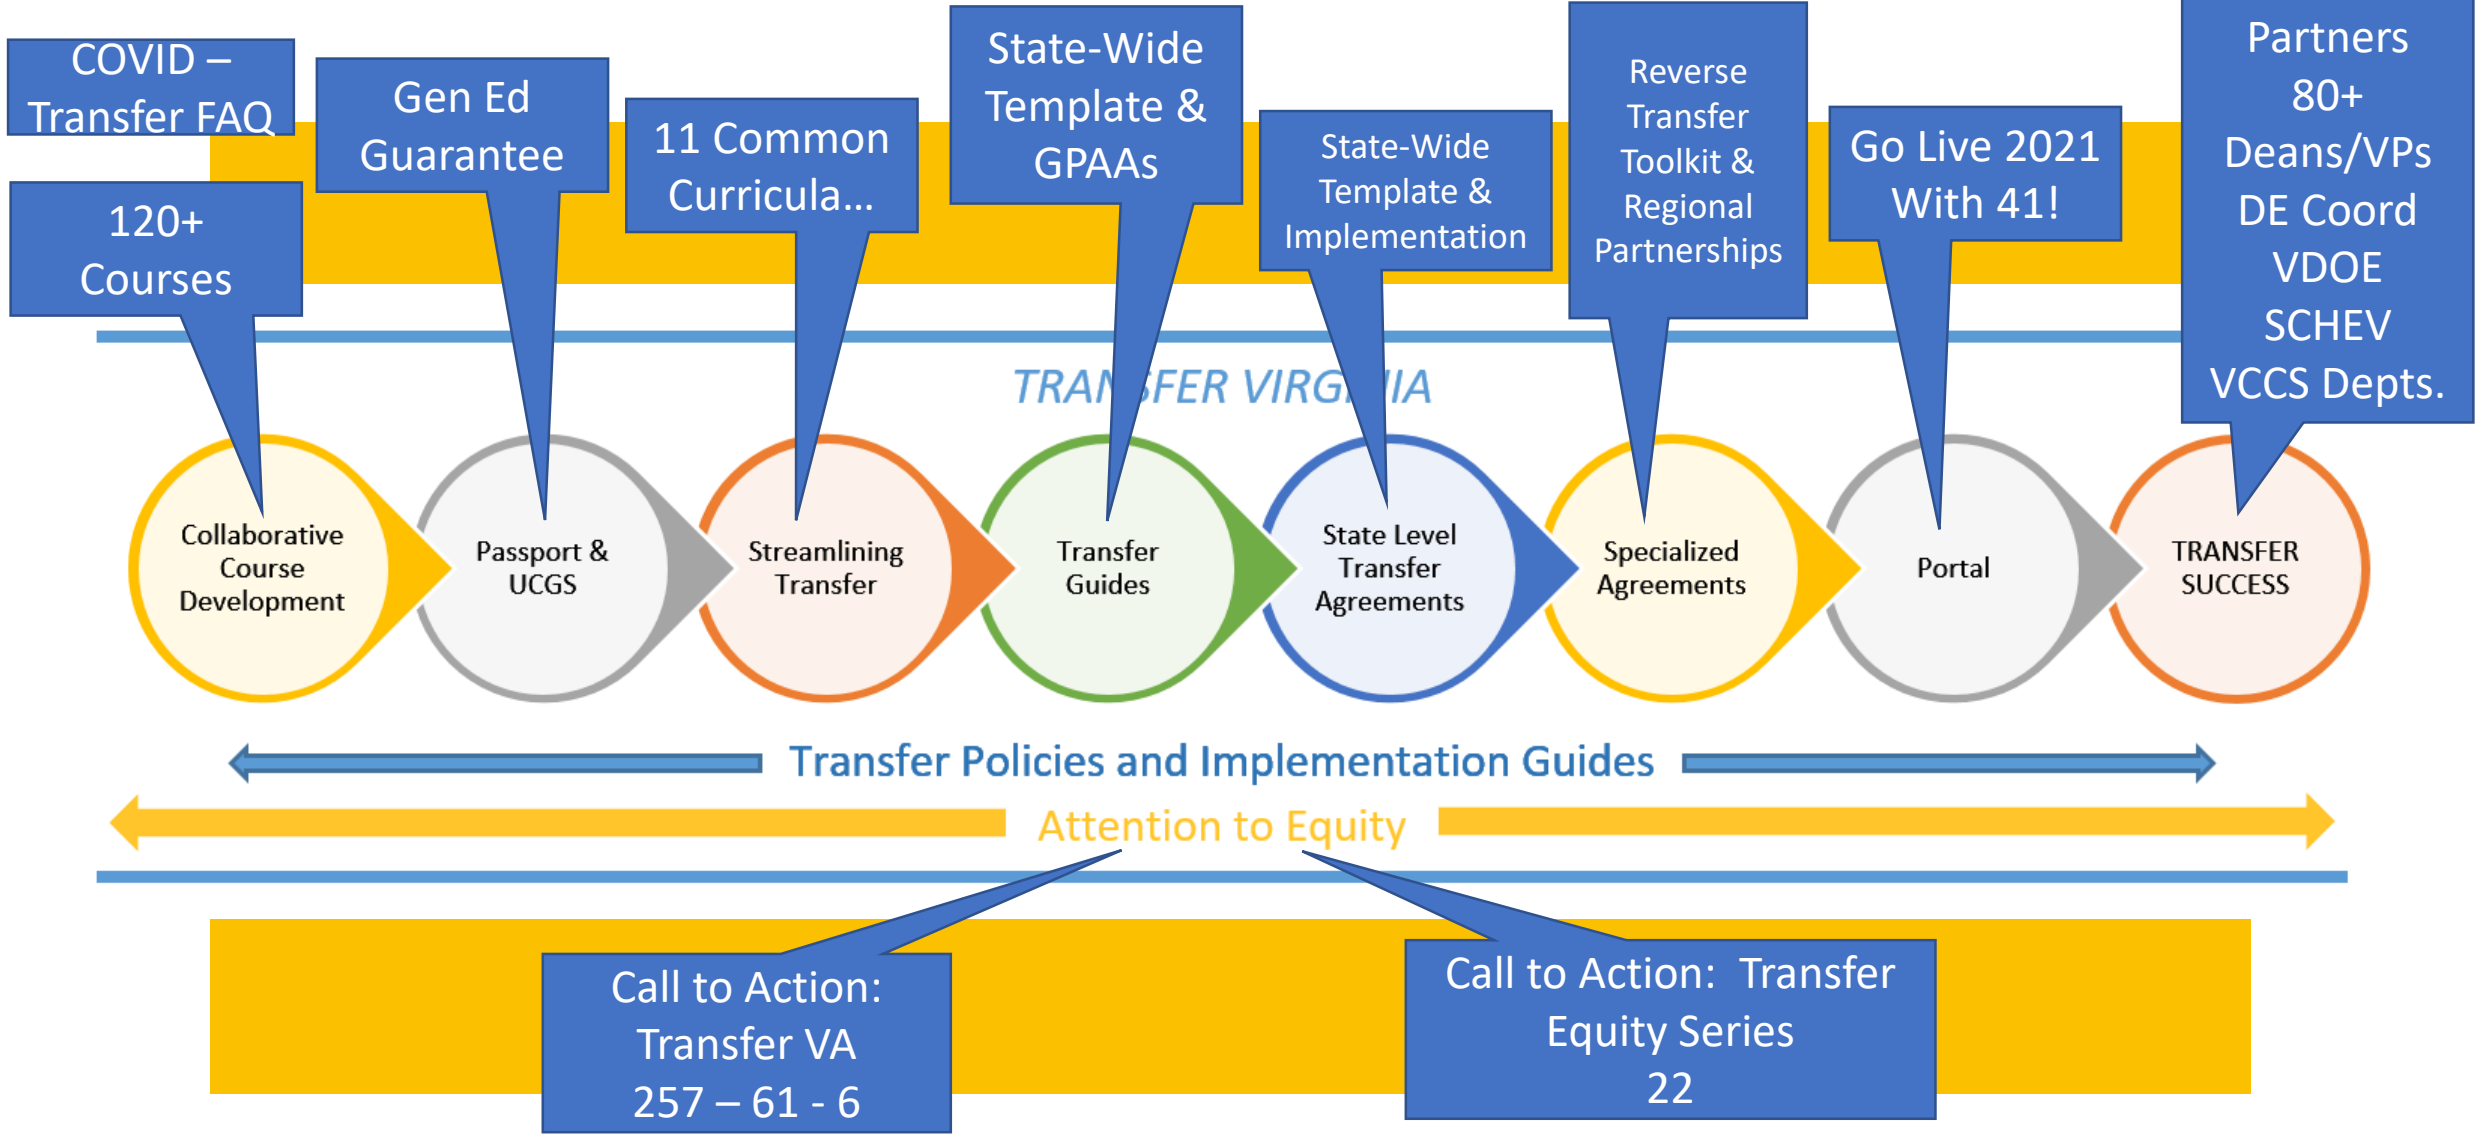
COVID – Transfer FAQ

120+ Courses

Gen Ed Guarantee

11 Common Curricula…

State-Wide Template & GPAAs

State-Wide Template & Implementation

Reverse Transfer Toolkit & Regional Partnerships

Go Live 2021 With 41!

Partners 80+ Deans/VPs DE Coord VDOE SCHEV VCCS Depts.

TRAN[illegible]FER VIRG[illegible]IA

Collaborative Course Development

Passport & UCGS

Streamlining Transfer

Transfer Guides

State Level Transfer Agreements

Specialized Agreements

Portal

TRANSFER SUCCESS

Transfer Policies and Implementation Guides

Attention to Equity

Call to Action: Transfer VA 257 – 61 - 6

Call to Action: Transfer Equity Series 22